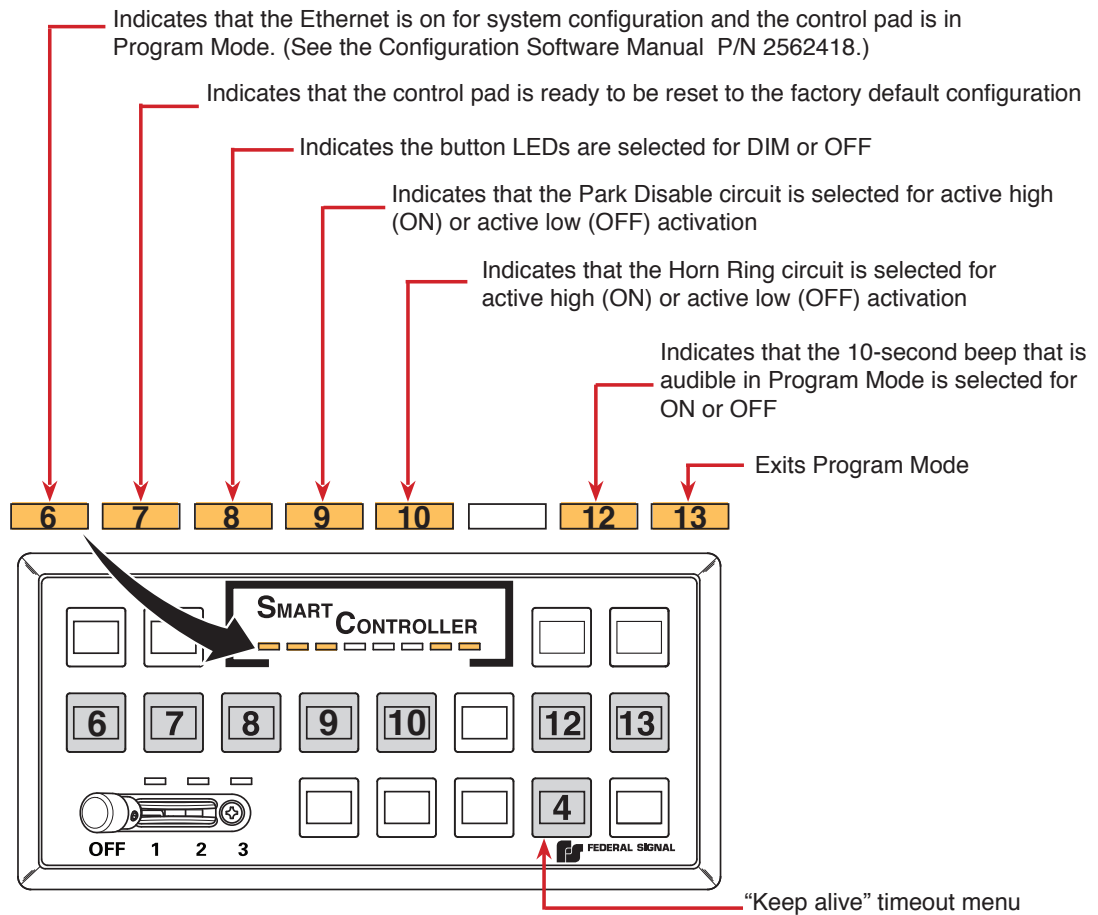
Indicates that the Ethernet is on for system configuration and the control pad is in Program Mode. (See the Configuration Software Manual P/N 2562418.)

Indicates that the control pad is ready to be reset to the factory default configuration

Indicates the button LEDs are selected for DIM or OFF

Indicates that the Park Disable circuit is selected for active high (ON) or active low (OFF) activation

Indicates that the Horn Ring circuit is selected for active high (ON) or active low (OFF) activation

Indicates that the 10-second beep that is audible in Program Mode is selected for ON or OFF

Exits Program Mode

6 7 8 9 10 12 13

SMART CONTROLLER

6 7 8 9 10 12 13

4

OFF 1 2 3

FEDERAL SIGNAL

“Keep alive” timeout menu